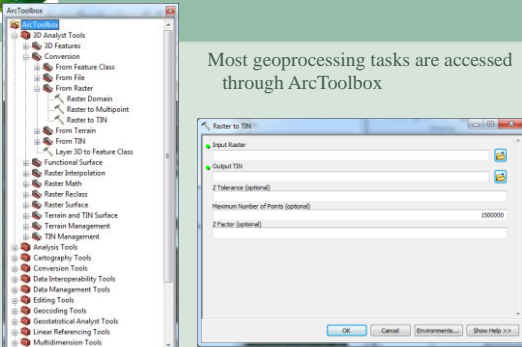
ArcToolbox
ArcToolbox
3D Analyst Tools
3D Features
Conversion
From Feature Class
From File
From Raster
Raster Domain
Raster to Multipoint
Raster to TIN
From Terrain
From TIN
Layer 3D to Feature Class
Functional Surface
Raster Interpolation
Raster Math
Raster Reclass
Raster Surface
Terrain and TIN Surface
Terrain Management
TIN Management
Analysis Tools
Cartography Tools
Conversion Tools
Data Interoperability Tools
Data Management Tools
Editing Tools
Geocoding Tools
Geostatistical Analyst Tools
Linear Referencing Tools
Multidimension Tools

Most geoprocessing tasks are accessed through ArcToolbox

Raster to TIN
Input Raster
Output TIN
Z Tolerance (optional)
Maximum Number of Points (optional)
1500000
Z Factor (optional)
OK Cancel Environments... Show Help >>